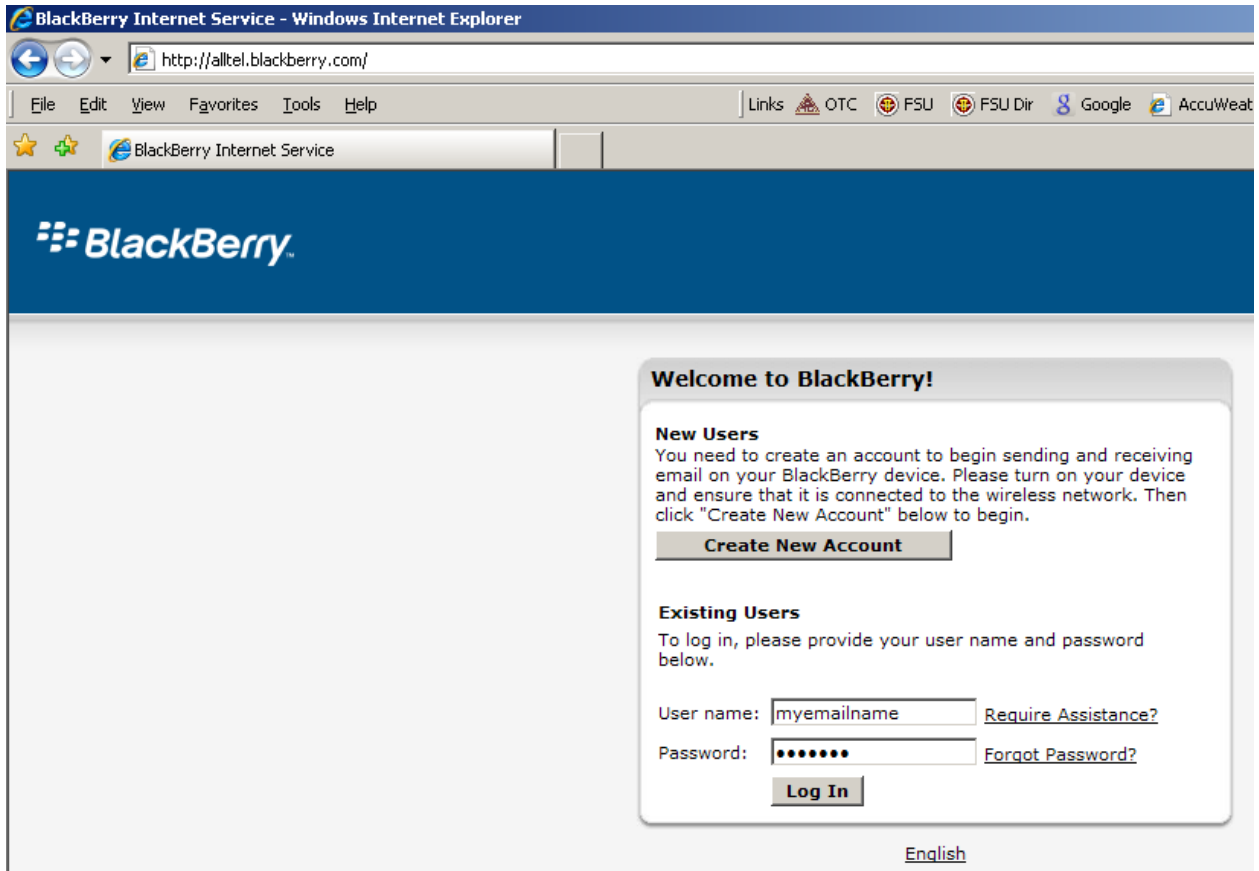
BlackBerry Internet Service - Windows Internet Explorer

http://alltel.blackberry.com/

File Edit View Favorites Tools Help

Links OTC FSU FSU Dir Google AccuWeat

BlackBerry Internet Service

BlackBerry

Welcome to BlackBerry!

New Users
You need to create an account to begin sending and receiving email on your BlackBerry device. Please turn on your device and ensure that it is connected to the wireless network. Then click "Create New Account" below to begin.

Create New Account

Existing Users
To log in, please provide your user name and password below.

User name: myemailname Require Assistance?

Password: ••••••• Forgot Password?

Log In

English